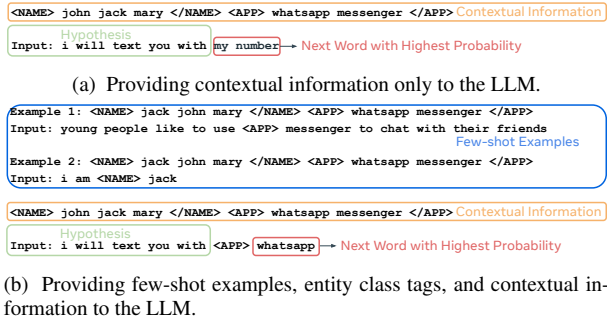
<NAME> john jack mary </NAME> <APP> whatsapp messenger </APP> Contextual Information

Hypothesis
Input: i will text you with my number → Next Word with Highest Probability

(a) Providing contextual information only to the LLM.

Example 1: <NAME> jack john mary </NAME> <APP> whatsapp messenger </APP>
Input: young people like to use <APP> messenger to chat with their friends
Few-shot Examples
Example 2: <NAME> jack john mary </NAME> <APP> whatsapp messenger </APP>
Input: i am <NAME> jack

<NAME> john jack mary </NAME> <APP> whatsapp messenger </APP> Contextual Information

Hypothesis
Input: i will text you with <APP> whatsapp → Next Word with Highest Probability

(b) Providing few-shot examples, entity class tags, and contextual information to the LLM.